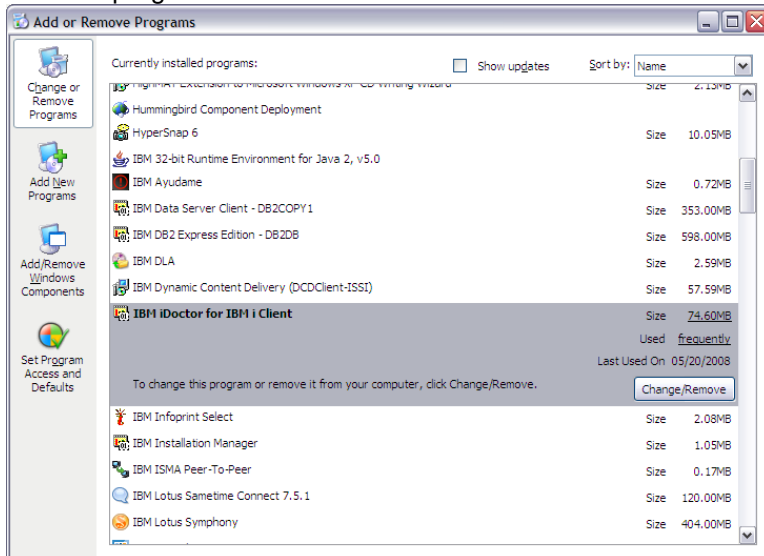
Add or Remove Programs

Change or Remove Programs

Add New Programs

Add/Remove Windows Components

Set Program Access and Defaults

Currently installed programs:

Show updates

Sort by: Name

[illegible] Size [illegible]

Hummingbird Component Deployment

HyperSnap 6 Size 10.05MB

IBM 32-bit Runtime Environment for Java 2, v5.0

IBM Ayudame Size 0.72MB

IBM Data Server Client - DB2COPY1 Size 353.00MB

IBM DB2 Express Edition - DB2DB Size 598.00MB

IBM DLA Size 2.59MB

IBM Dynamic Content Delivery (DCDClient-ISSI) Size 57.59MB

IBM iDoctor for IBM i Client Size 74.60MB

Used frequently

Last Used On 05/20/2008

To change this program or remove it from your computer, click Change/Remove.

Change/Remove

IBM Infoprint Select Size 2.08MB

IBM Installation Manager Size 1.05MB

IBM ISMA Peer-To-Peer Size 0.17MB

IBM Lotus Sametime Connect 7.5.1 Size 120.00MB

IBM Lotus Symphony Size 404.00MB